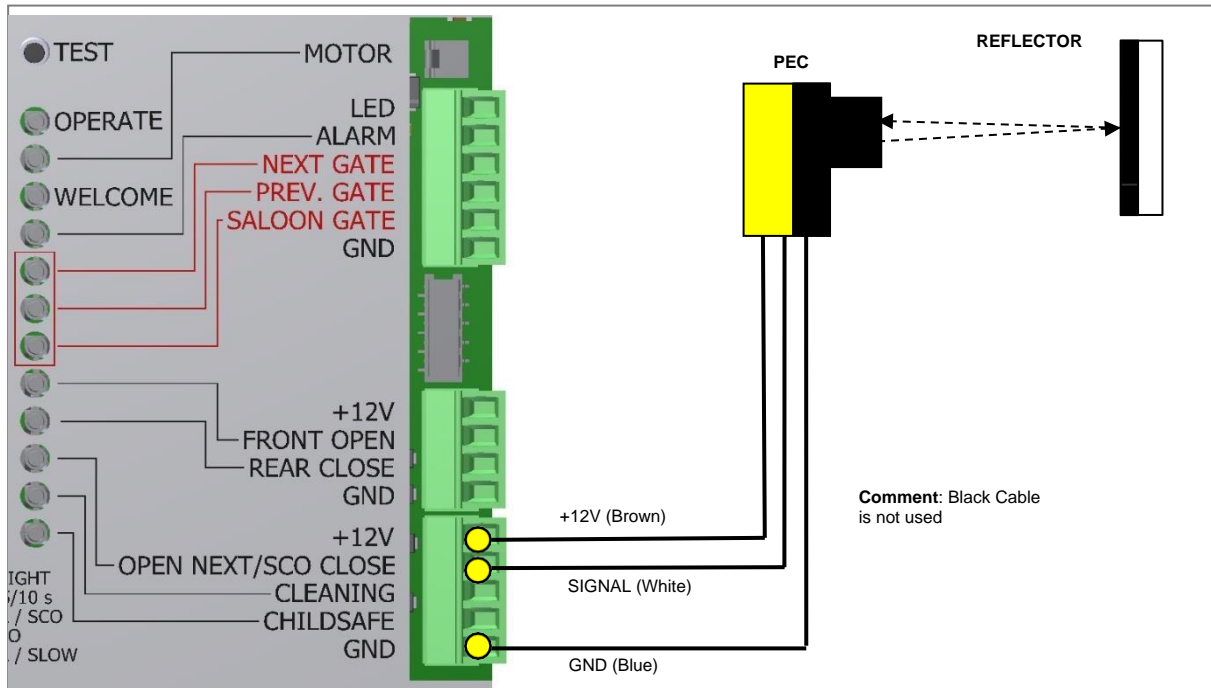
TEST
MOTOR
OPERATE
LED
ALARM
NEXT GATE
WELCOME
PREV. GATE
SALOON GATE
GND
+12V
FRONT OPEN
REAR CLOSE
GND
+12V
OPEN NEXT/SCO CLOSE
CLEANING
CHILDSAFE
GND
IGHT
5/10 s
. / SCO
O
. / SLOW

PEC
REFLECTOR

+12V (Brown)
SIGNAL (White)
GND (Blue)

**Comment**: Black Cable is not used